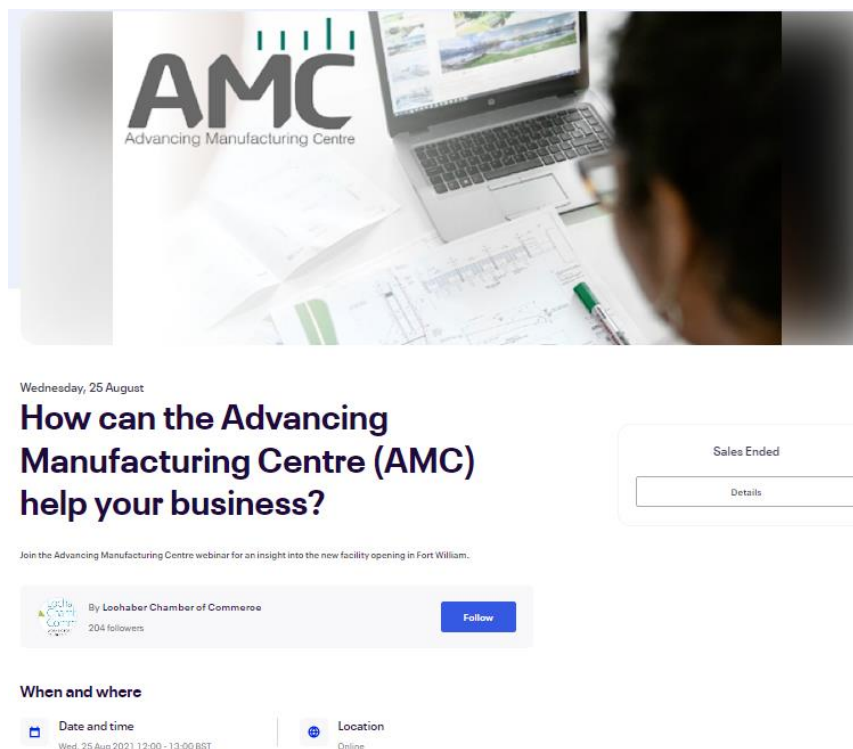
AMC
Advancing Manufacturing Centre

Wednesday, 25 August

How can the Advancing Manufacturing Centre (AMC) help your business?

Sales Ended

Details

Join the Advancing Manufacturing Centre webinar for an insight into the new facility opening in Fort William.

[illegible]

By Lochaber Chamber of Commerce

204 followers

Follow

When and where

Date and time

Wed, 25 Aug 2021 12:00 - 13:00 BST

Location

Online